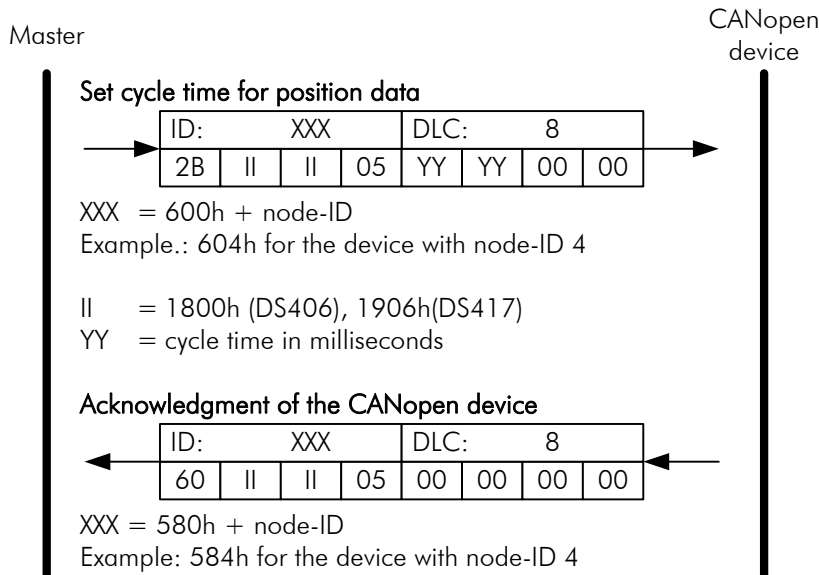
Master

CANopen device

Set cycle time for position data

| ID: | | XXX | | DLC: | | 8 | |
|---|---|---|---|---|---|---|---|
| 2B | II | II | 05 | YY | YY | 00 | 00 |

XXX = 600h + node-ID
Example.: 604h for the device with node-ID 4

II = 1800h (DS406), 1906h(DS417)
YY = cycle time in milliseconds

Acknowledgment of the CANopen device

| ID: | | XXX | | DLC: | | 8 | |
|---|---|---|---|---|---|---|---|
| 60 | II | II | 05 | 00 | 00 | 00 | 00 |

XXX = 580h + node-ID
Example: 584h for the device with node-ID 4